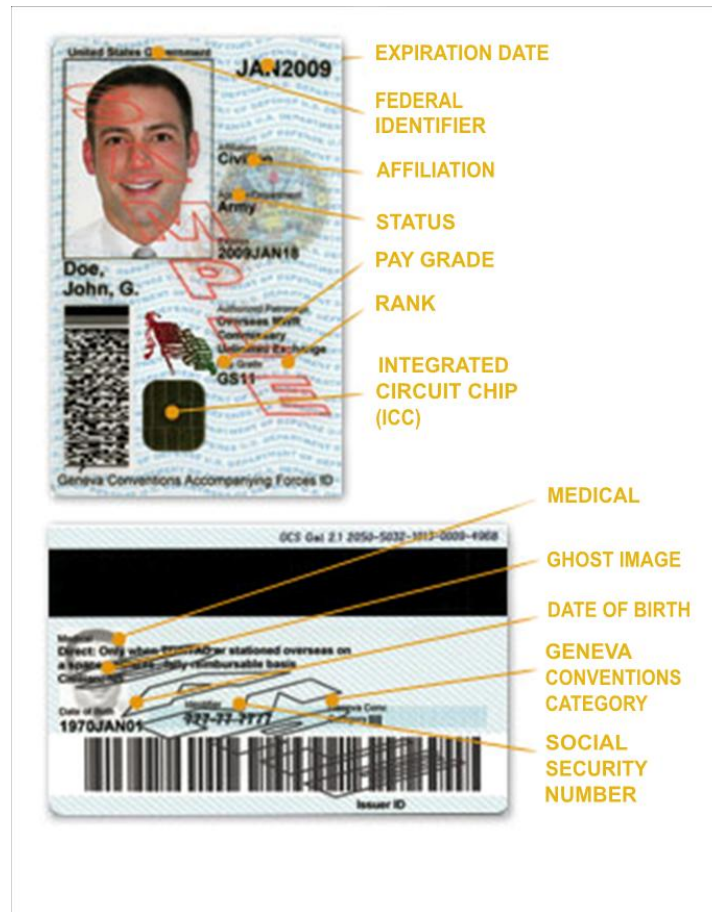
United States Government

JAN2009

Affiliation
Civilian

Agency/Department
Army

Expires
2009JAN18

Doe,
John, G.

Authorized Patronage
Overseas Staff
Commissary
Unlimited Exchange

Grade
GS11

Geneva Conventions Accompanying Forces ID

EXPIRATION DATE

FEDERAL IDENTIFIER

AFFILIATION

STATUS

PAY GRADE

RANK

INTEGRATED CIRCUIT CHIP (ICC)

GCS Gel 2.1 2050-5032-1013-0009-4968

Medical
Direct: Only when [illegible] stationed overseas on a space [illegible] fully reimbursable basis
Civilian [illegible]

Date of Birth
1970JAN01

Identifier
777-77-7777

Geneva Conv. Category III

Issuer ID

MEDICAL

GHOST IMAGE

DATE OF BIRTH

GENEVA CONVENTIONS CATEGORY

SOCIAL SECURITY NUMBER